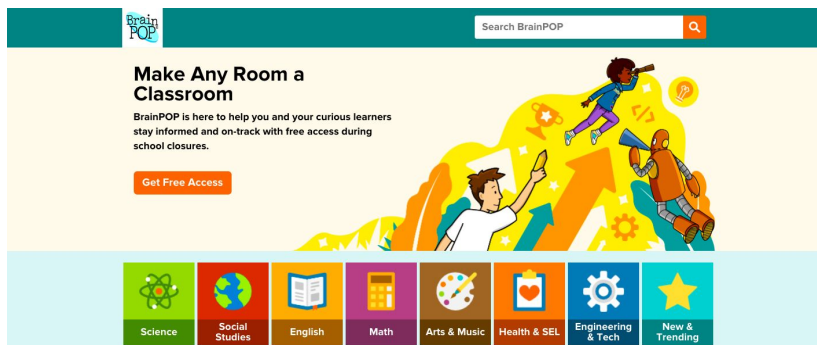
Brain POP

Search BrainPOP

Make Any Room a Classroom

BrainPOP is here to help you and your curious learners stay informed and on-track with free access during school closures.

Get Free Access

Science

Social Studies

English

Math

Arts & Music

Health & SEL

Engineering & Tech

New & Trending